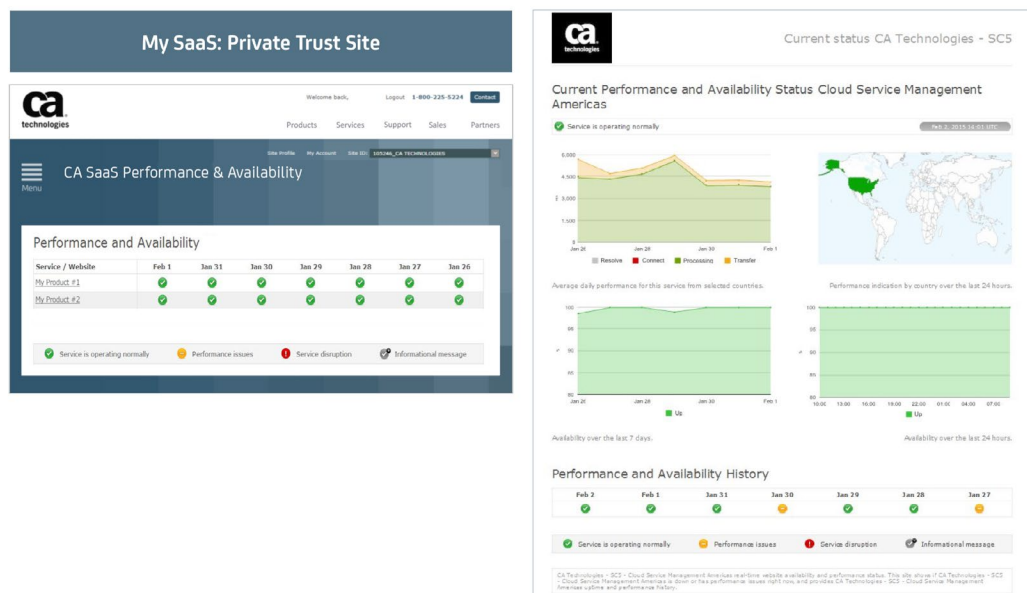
My SaaS: Private Trust Site

ca technologies

Welcome back, Logout 1-800-225-5224 Contact

Products Services Support Sales Partners

Site Profile My Account Site ID: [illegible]

Menu

CA SaaS Performance & Availability

Performance and Availability

| Service / Website | Feb 1 | Jan 31 | Jan 30 | Jan 29 | Jan 28 | Jan 27 | Jan 26 |
|---|---|---|---|---|---|---|---|
| My Product #1 | | | | | | | |
| My Product #2 | | | | | | | |

Service is operating normally Performance issues Service disruption Informational message

ca technologies

Current status CA Technologies - SC5

Current Performance and Availability Status Cloud Service Management Americas

Service is operating normally

Feb 2, 2015 14:01 UTC

5,000 4,500 4,000 3,500 3,000 2,500

Jan 26 Jan 28 Jan 30 Feb 1

Resolve Connect Processing Transfer

Average daily performance for this service from selected countries.

Performance indication by country over the last 24 hours.

100 95 90 85 80

Jan 26 Jan 28 Jan 30 Feb 1

Up

100 95 90 85 80

10:00 13:00 16:00 19:00 22:00 01:00 04:00 07:00

Up

Availability over the last 7 days.

Availability over the last 24 hours.

Performance and Availability History

| Feb 2 | Feb 1 | Jan 31 | Jan 30 | Jan 29 | Jan 28 | Jan 27 |
|---|---|---|---|---|---|---|
| | | | | | | |

Service is operating normally Performance issues Service disruption Informational message

CA Technologies - SC5 - Cloud Service Management Americas real-time website availability and performance status. This site shows if CA Technologies - SC5 - Cloud Service Management Americas is down or has performance issues right now, and provides CA Technologies - SC5 - Cloud Service Management Americas uptime and performance history.